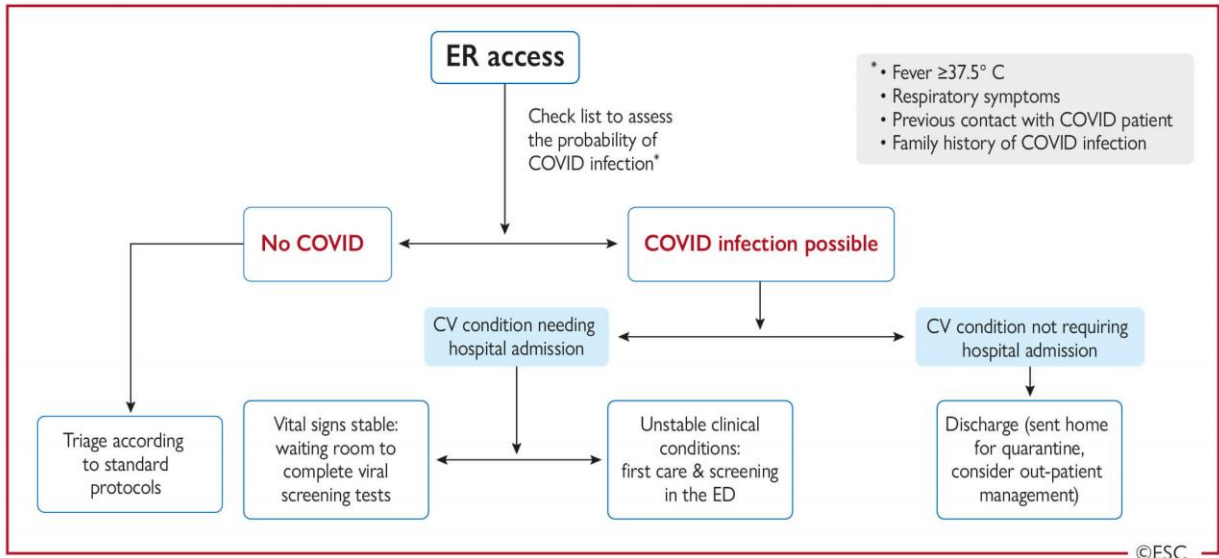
ER access

Check list to assess the probability of COVID infection*

* • Fever ≥37.5° C
• Respiratory symptoms
• Previous contact with COVID patient
• Family history of COVID infection

No COVID

COVID infection possible

CV condition needing hospital admission

CV condition not requiring hospital admission

Triage according to standard protocols

Vital signs stable: waiting room to complete viral screening tests

Unstable clinical conditions: first care & screening in the ED

Discharge (sent home for quarantine, consider out-patient management)

©ESC